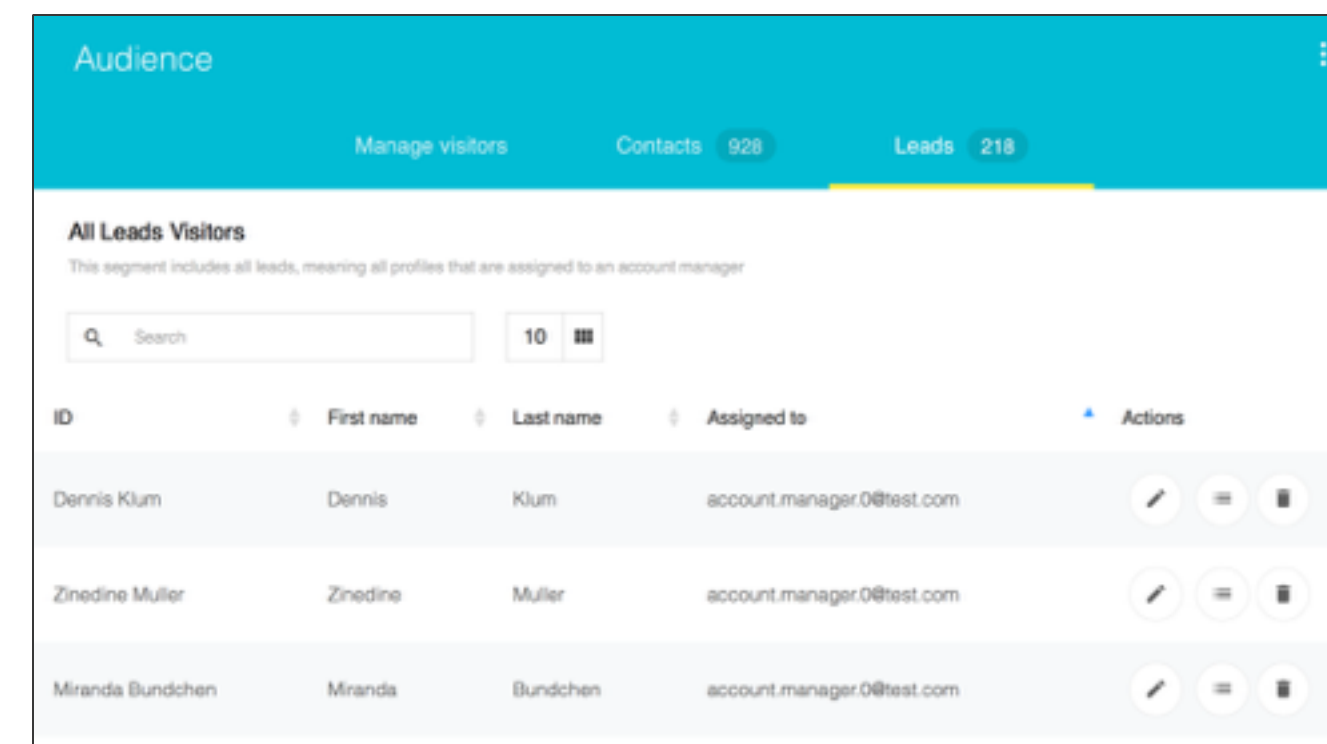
Audience

Manage visitors Contacts 928 Leads 218

All Leads Visitors

This segment includes all leads, meaning all profiles that are assigned to an account manager

Search

10

| ID | First name | Last name | Assigned to | Actions |
|---|---|---|---|---|
| Dennis Klum | Dennis | Klum | account.manager.0@test.com | |
| Zinedine Muller | Zinedine | Muller | account.manager.0@test.com | |
| Miranda Bundchen | Miranda | Bundchen | account.manager.0@test.com | |